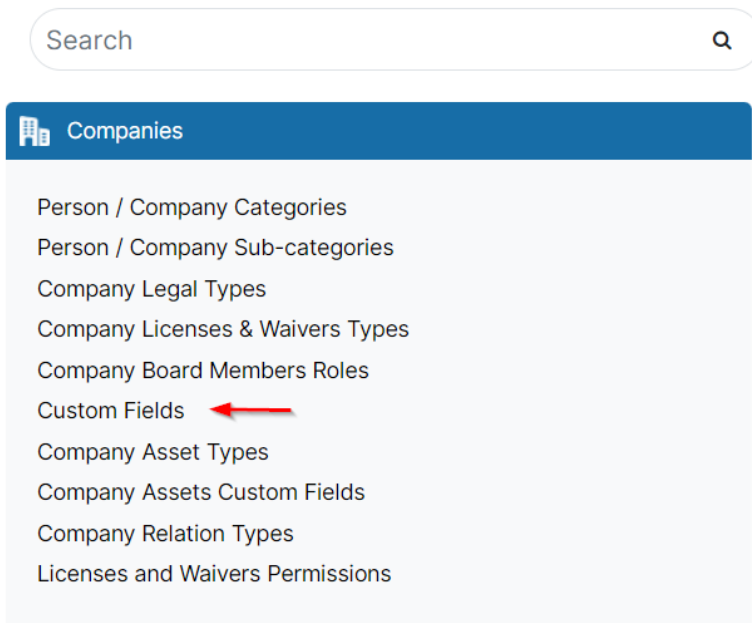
Search

Companies

Person / Company Categories
Person / Company Sub-categories
Company Legal Types
Company Licenses & Waivers Types
Company Board Members Roles
Custom Fields
Company Asset Types
Company Assets Custom Fields
Company Relation Types
Licenses and Waivers Permissions